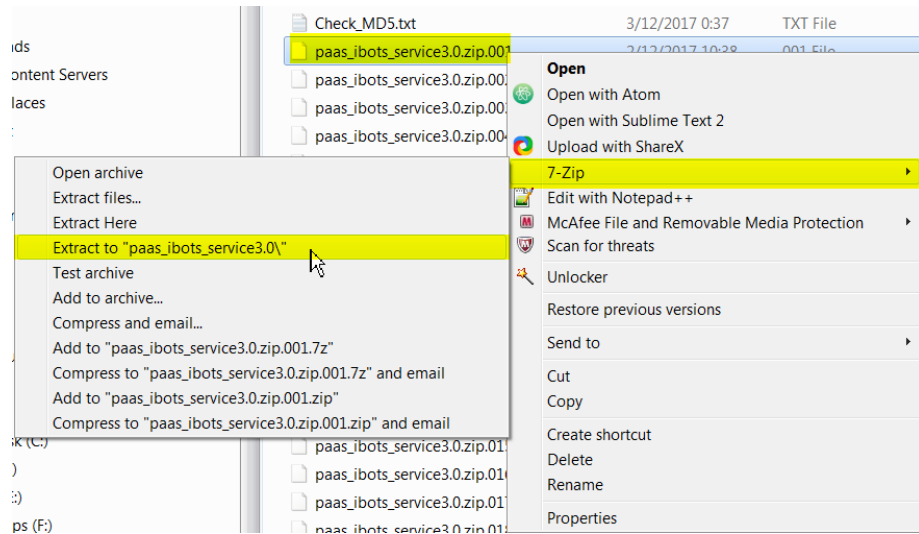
nds
ontent Servers
laces

Check_MD5.txt 3/12/2017 0:37 TXT File
paas_ibots_service3.0.zip.001 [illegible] 001 File
paas_ibots_service3.0.zip.00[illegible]
paas_ibots_service3.0.zip.00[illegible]
paas_ibots_service3.0.zip.00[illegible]

Open
Open with Atom
Open with Sublime Text 2
Upload with ShareX
7-Zip
Edit with Notepad++
McAfee File and Removable Media Protection
Scan for threats
Unlocker
Restore previous versions
Send to
Cut
Copy
Create shortcut
Delete
Rename
Properties

Open archive
Extract files...
Extract Here
Extract to "paas_ibots_service3.0\"
Test archive
Add to archive...
Compress and email...
Add to "paas_ibots_service3.0.zip.001.7z"
Compress to "paas_ibots_service3.0.zip.001.7z" and email
Add to "paas_ibots_service3.0.zip.001.zip"
Compress to "paas_ibots_service3.0.zip.001.zip" and email

sk (C:)
)
E:)
ps (F:)

paas_ibots_service3.0.zip.01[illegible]
paas_ibots_service3.0.zip.01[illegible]
paas_ibots_service3.0.zip.01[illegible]
paas_ibots_service3.0.zip.01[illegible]